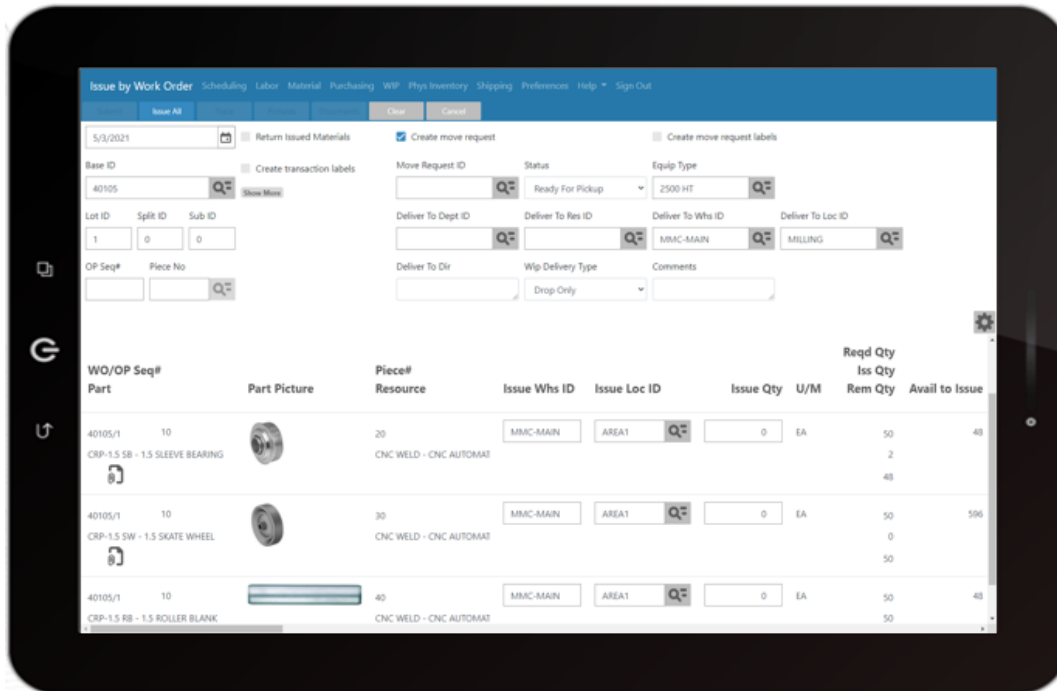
Issue by Work Order Scheduling Labor Material Purchasing WIP Phys Inventory Shipping Preferences Help ▾ Sign Out

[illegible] Issue All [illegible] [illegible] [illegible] Clear Cancel

5/3/2021

Return Issued Materials

Create move request

Create move request labels

Base ID

40105

Create transaction labels

Show More

Move Request ID

Status

Ready For Pickup

Equip Type

2500 HT

Lot ID Split ID Sub ID

1 0 0

Deliver To Dept ID

Deliver To Res ID

Deliver To Whs ID

MMC-MAIN

Deliver To Loc ID

MILLING

OP Seq# Piece No

Deliver To Dir

Wip Delivery Type

Drop Only

Comments

| WO/OP Seq# Part | Part Picture | Piece# Resource | Issue Whs ID | Issue Loc ID | Issue Qty | U/M | Reqd Qty Iss Qty Rem Qty | Avail to Issue |
|---|---|---|---|---|---|---|---|---|
| 40105/1 10 CRP-1.5 SB - 1.5 SLEEVE BEARING | | 20 CNC WELD - CNC AUTOMAT | MMC-MAIN | AREA1 | 0 | EA | 50 2 48 | 48 |
| 40105/1 10 CRP-1.5 SW - 1.5 SKATE WHEEL | | 30 CNC WELD - CNC AUTOMAT | MMC-MAIN | AREA1 | 0 | EA | 50 0 50 | 596 |
| 40105/1 10 CRP-1.5 RB - 1.5 ROLLER BLANK | | 40 CNC WELD - CNC AUTOMAT | MMC-MAIN | AREA1 | 0 | EA | 50 50 | 48 |